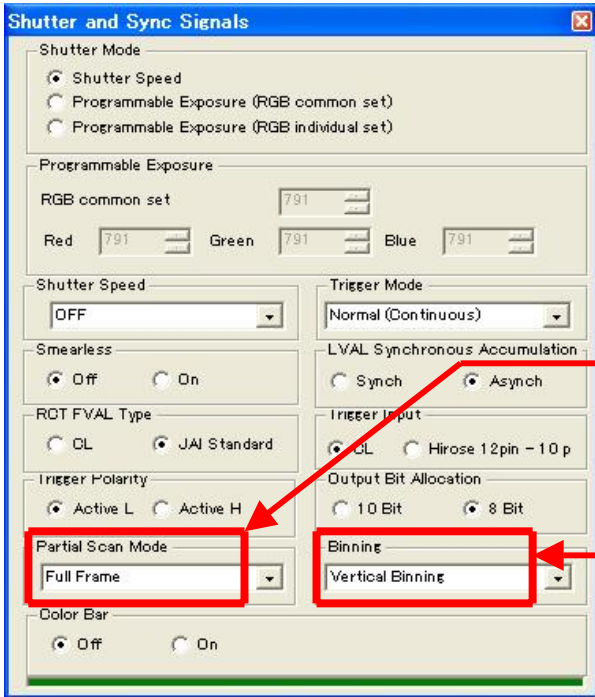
Shutter and Sync Signals

Shutter Mode

Shutter Speed

Programmable Exposure (RGB common set)

Programmable Exposure (RGB individual set)

Programmable Exposure

RGB common set 791

Red 791 Green 791 Blue 791

Shutter Speed

OFF

Trigger Mode

Normal (Continuous)

Smearless

Off On

LVAL Synchronous Accumulation

Synch Asynch

RCT FVAL Type

CL JAI Standard

Trigger Input

CL Hirose 12pin - 10 p

Trigger Polarity

Active L Active H

Output Bit Allocation

10 Bit 8 Bit

Partial Scan Mode

Full Frame

Binning

Vertical Binning

Color Bar

Off On